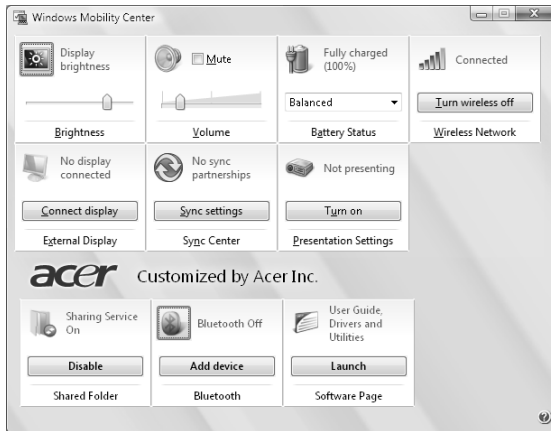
Windows Mobility Center

Display brightness

Brightness

Mute

Volume

Fully charged (100%)

Balanced

Battery Status

Connected

Turn wireless off

Wireless Network

No display connected

Connect display

External Display

No sync partnerships

Sync settings

Sync Center

Not presenting

Turn on

Presentation Settings

acer Customized by Acer Inc.

Sharing Service On

Disable

Shared Folder

Bluetooth Off

Add device

Bluetooth

User Guide, Drivers and Utilities

Launch

Software Page

?